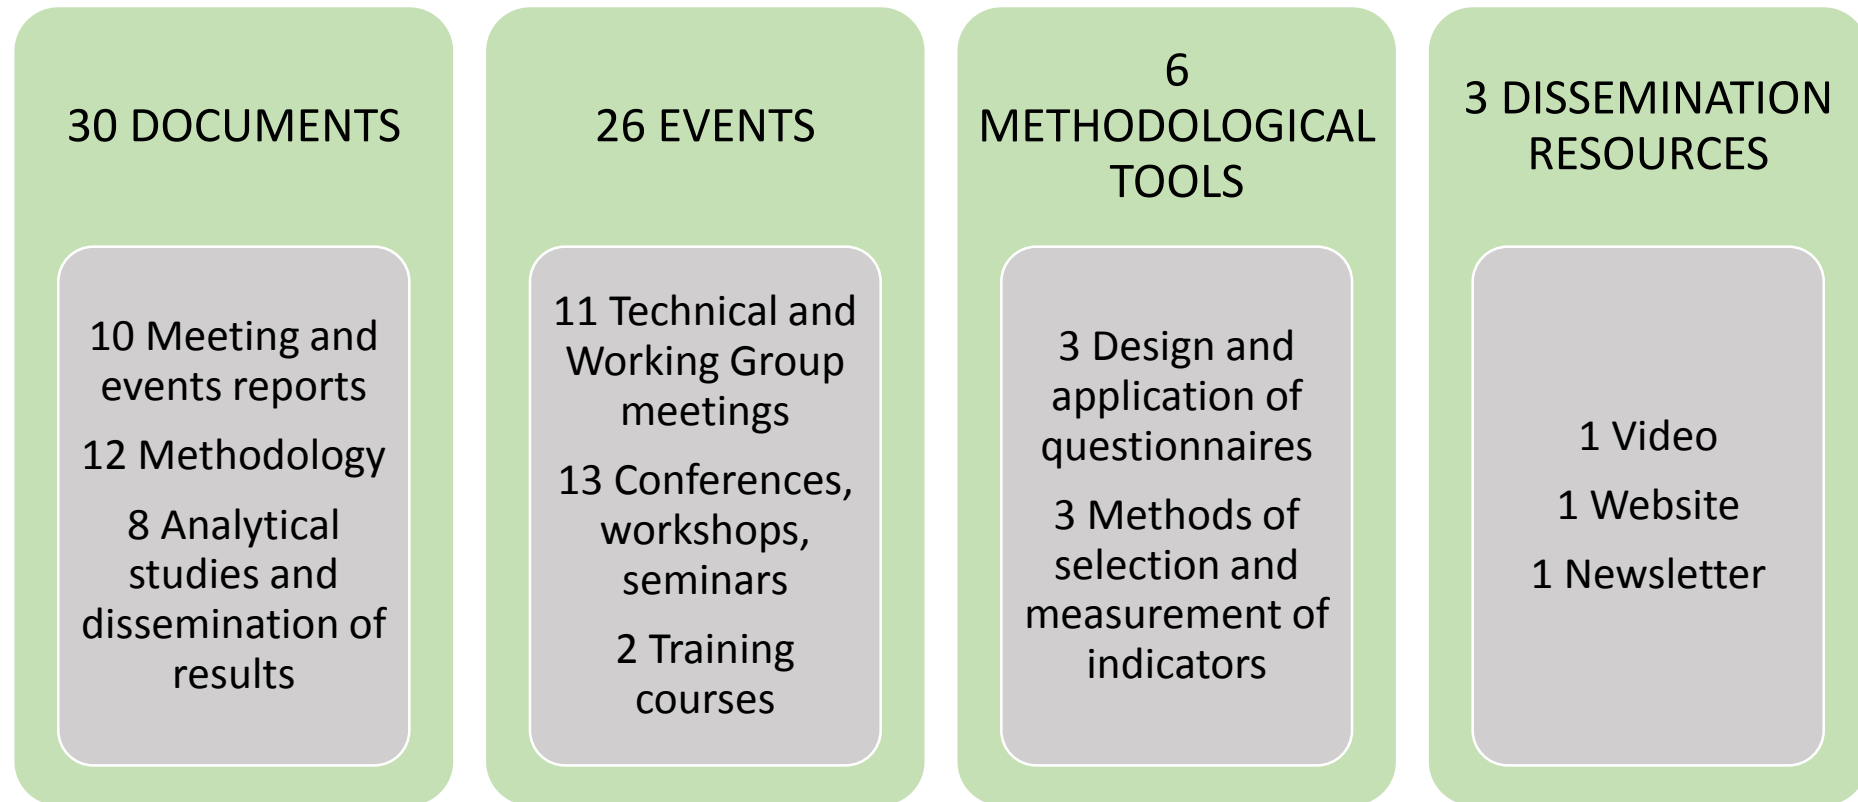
30 DOCUMENTS

10 Meeting and events reports

12 Methodology

8 Analytical studies and dissemination of results

26 EVENTS

11 Technical and Working Group meetings

13 Conferences, workshops, seminars

2 Training courses

6 METHODOLOGICAL TOOLS

3 Design and application of questionnaires

3 Methods of selection and measurement of indicators

3 DISSEMINATION RESOURCES

1 Video

1 Website

1 Newsletter